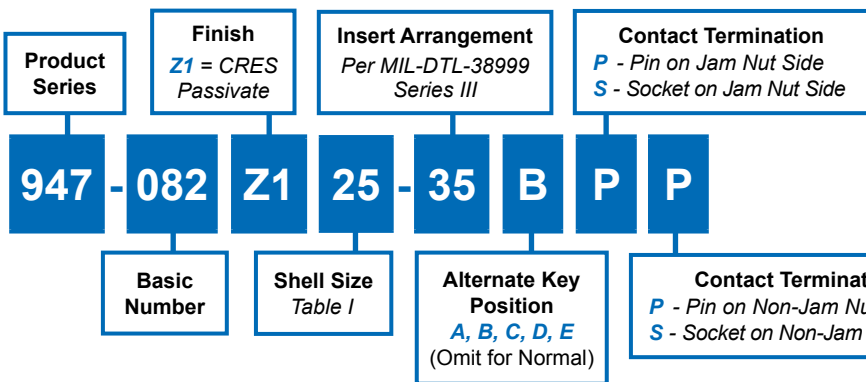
Product Series

Finish
Z1 = CRES Passivate

Insert Arrangement
Per MIL-DTL-38999 Series III

Contact Termination
P - Pin on Jam Nut Side
S - Socket on Jam Nut Side

947 - 082 Z1 25 - 35 B P P

Basic Number

Shell Size
Table I

Alternate Key Position
A, B, C, D, E
(Omit for Normal)

Contact Terminat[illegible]
P - Pin on Non-Jam Nu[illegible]
S - Socket on Non-Jam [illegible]